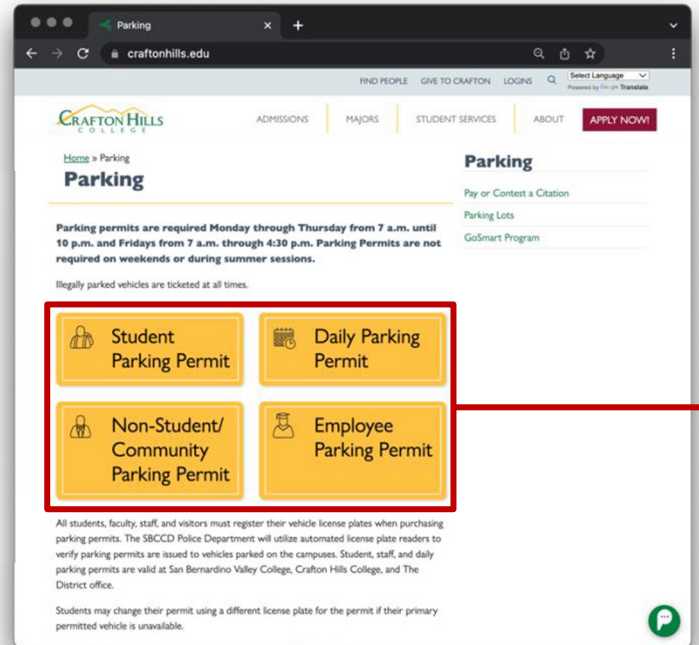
Parking
craftonhills.edu

FIND PEOPLE GIVE TO CRAFTON LOGINS Select Language
Powered by Google Translate

CRAFTON HILLS COLLEGE

ADMISSIONS MAJORS STUDENT SERVICES ABOUT APPLY NOW!

Home » Parking

Parking

Parking permits are required Monday through Thursday from 7 a.m. until 10 p.m. and Fridays from 7 a.m. through 4:30 p.m. Parking Permits are not required on weekends or during summer sessions.

Illegally parked vehicles are ticketed at all times.

Student Parking Permit

Daily Parking Permit

Non-Student/ Community Parking Permit

Employee Parking Permit

All students, faculty, staff, and visitors must register their vehicle license plates when purchasing parking permits. The SBCCD Police Department will utilize automated license plate readers to verify parking permits are issued to vehicles parked on the campuses. Student, staff, and daily parking permits are valid at San Bernardino Valley College, Crafton Hills College, and The District office.

Students may change their permit using a different license plate for the permit if their primary permitted vehicle is unavailable.

Parking

Pay or Contest a Citation

Parking Lots

GoSmart Program